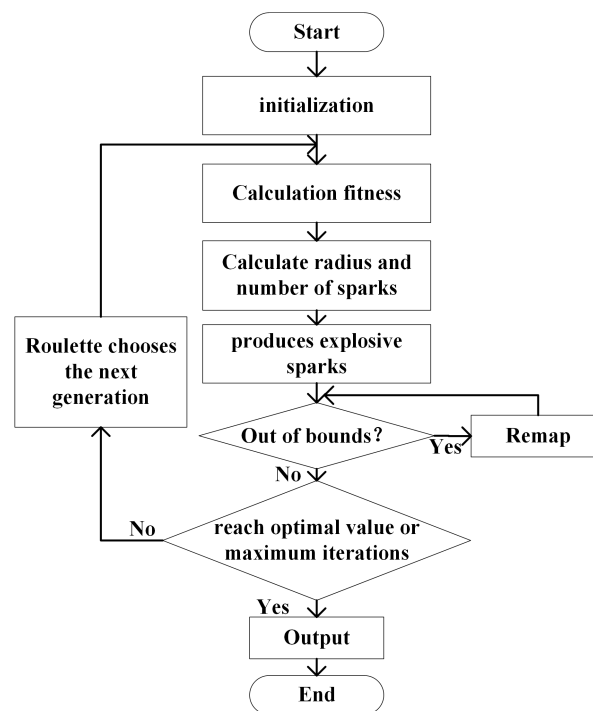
Start

initialization

Calculation fitness

Calculate radius and number of sparks

produces explosive sparks

Roulette chooses the next generation

Out of bounds?

Yes

Remap

No

No

reach optimal value or maximum iterations

Yes

Output

End